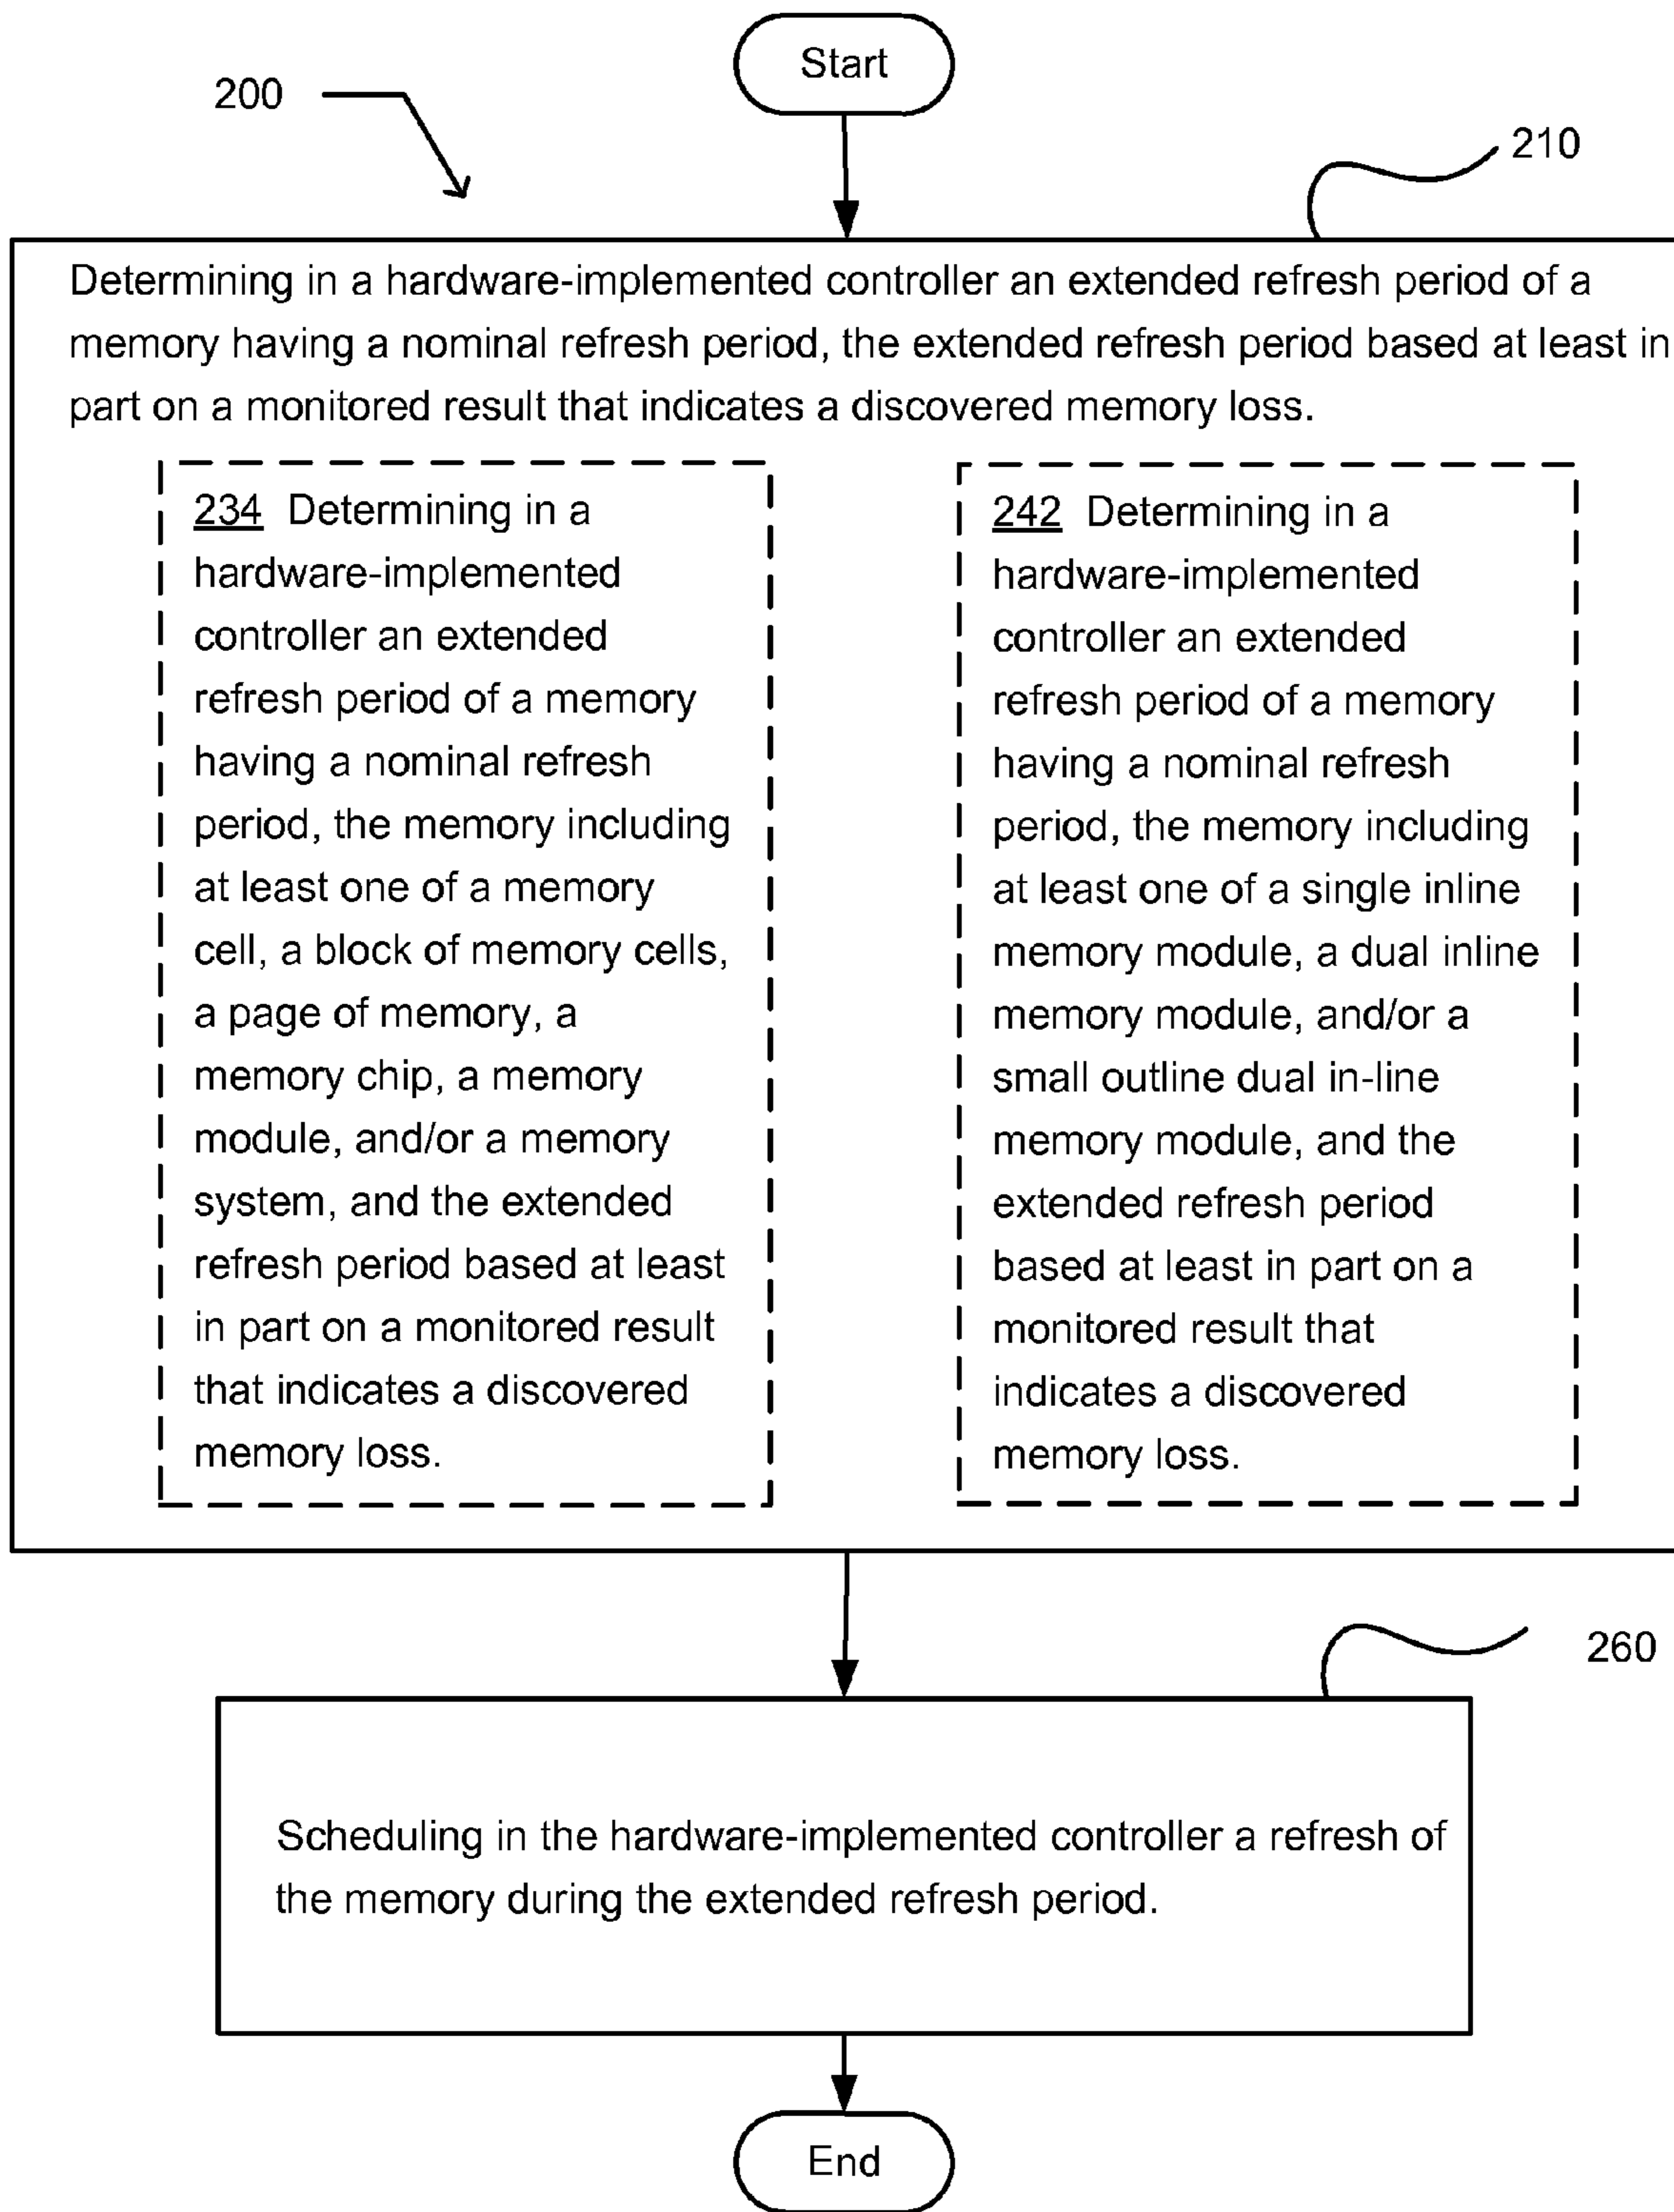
Start

200

210

Determining in a hardware-implemented controller an extended refresh period of a memory having a nominal refresh period, the extended refresh period based at least in part on a monitored result that indicates a discovered memory loss.

234 Determining in a hardware-implemented controller an extended refresh period of a memory having a nominal refresh period, the memory including at least one of a memory cell, a block of memory cells, a page of memory, a memory chip, a memory module, and/or a memory system, and the extended refresh period based at least in part on a monitored result that indicates a discovered memory loss.

242 Determining in a hardware-implemented controller an extended refresh period of a memory having a nominal refresh period, the memory including at least one of a single inline memory module, a dual inline memory module, and/or a small outline dual in-line memory module, and the extended refresh period based at least in part on a monitored result that indicates a discovered memory loss.

260

Scheduling in the hardware-implemented controller a refresh of the memory during the extended refresh period.

End